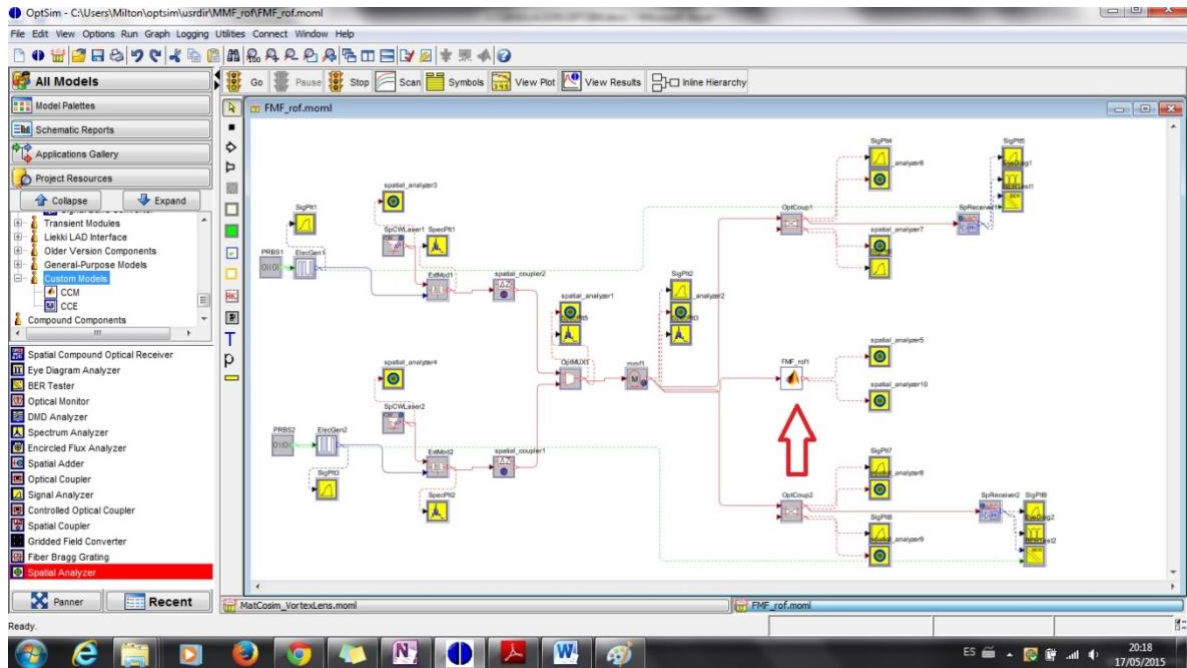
OptSim - C:\Users\Milton\optsim\usrdir\MMF_rof\FMF_rof.moml

File Edit View Options Run Graph Logging Utilities Connect Window Help

All Models
Go Pause Stop Scan Symbols View Plot View Results Inline Hierarchy

Model Palettes
Schematic Reports
Applications Gallery
Project Resources
Collapse
Expand
Transient Modules
Liekki LAD Interface
Older Version Components
General-Purpose Models
Custom Models
CCM
CCE
Compound Components

Spatial Compound Optical Receiver
Eye Diagram Analyzer
BER Tester
Optical Monitor
DMD Analyzer
Spectrum Analyzer
Encircled Flux Analyzer
Spatial Adder
Optical Coupler
Signal Analyzer
Controlled Optical Coupler
Spatial Coupler
Gridded Field Converter
Fiber Bragg Grating
Spatial Analyzer

Panner
Recent

FMF_rof.moml

SigPlt1
spatial_analyzer3
SpCWLaser1
SpecPlt1
PRBS1
ElecGen1
ExtMod1
spatial_coupler2
spatial_analyzer1
OptMUX1
mmf1
SigPlt2
analyzer2
OptCoup1
SigPlt4
analyzer6
spatial_analyzer7
SpReceiver1
SigPlt5
spatial_analyzer5
FMF_rof1
spatial_analyzer10
spatial_analyzer4
SpCWLaser2
PRBS2
ElecGen2
SigPlt3
ExtMod2
spatial_coupler1
SpecPlt2
SigPlt7
analyzer8
OptCoup2
SpReceiver2
SigPlt9
SigPlt8
analyzer9

MatCosim_VortexLens.moml
FMF_rof.moml

Ready.

ES
20:18
17/05/2015